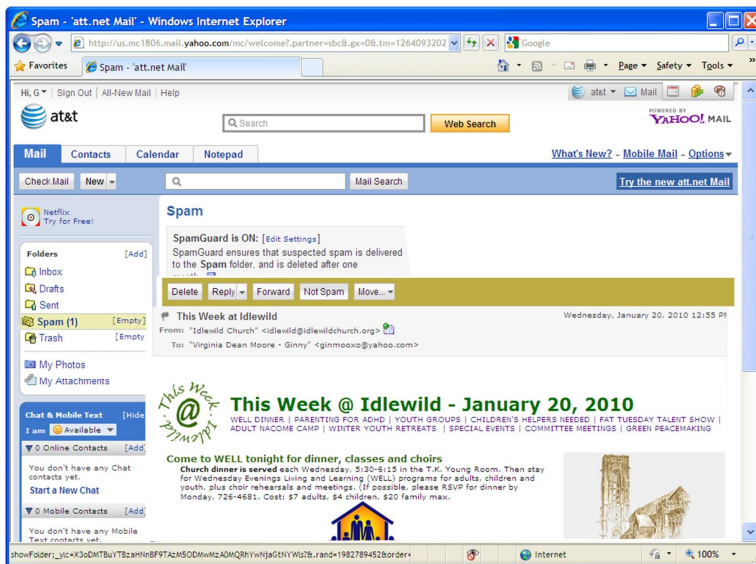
Spam - 'att.net Mail' - Windows Internet Explorer

http://us.mc1806.mail.yahoo.com/mc/welcome?.partner=sbc&.gx=0&.tm=1264093202

Google

Favorites | Spam - 'att.net Mail'

Page ▾ Safety ▾ Tools ▾

Hi, G ▾ | Sign Out | All-New Mail | Help

at&t ▾ Mail

at&t

Search

Web Search

POWERED BY YAHOO! MAIL

Mail | Contacts | Calendar | Notepad

What's New? - Mobile Mail - Options ▾

Check Mail | New ▾

Mail Search

Try the new att.net Mail

Netflix Try for Free!

Folders [Add]

Inbox

Drafts

Sent

Spam (1) [Empty]

Trash [Empty]

My Photos

My Attachments

Chat & Mobile Text [Hide]

I am Available ▾

▼ 0 Online Contacts [Add]

You don't have any Chat contacts yet.

Start a New Chat

▼ 0 Mobile Contacts [Add]

You don't have any Mobile Text contacts yet.

Spam

SpamGuard is ON: [Edit Settings]

SpamGuard ensures that suspected spam is delivered to the Spam folder, and is deleted after one month.

Delete | Reply ▾ | Forward | Not Spam | Move... ▾

This Week at Idlewild

Wednesday, January 20, 2010 12:55 PM

From: "Idlewild Church" <idlewild@idlewildchurch.org>

To: "Virginia Dean Moore - Ginny" <ginmooxo@yahoo.com>

This Week @ Idlewild

This Week @ Idlewild - January 20, 2010

WELL DINNER | PARENTING FOR ADHD | YOUTH GROUPS | CHILDREN'S HELPERS NEEDED | FAT TUESDAY TALENT SHOW | ADULT NACOME CAMP | WINTER YOUTH RETREATS | SPECIAL EVENTS | COMMITTEE MEETINGS | GREEN PEACEMAKING

Come to WELL tonight for dinner, classes and choirs

Church dinner is served each Wednesday, 5:30-6:15 in the T.K. Young Room. Then stay for Wednesday Evenings Living and Learning (WELL) programs for adults, children and youth, plus choir rehearsals and meetings. (If possible, please RSVP for dinner by Monday, 726-4681. Cost: $7 adults, $4 children, $20 family max.

showFolder;_ylc=X3oDMTBuYTBzaHNnBF9TAzM5ODMwMzA0MQRhYwNjaGtNYWls?&.rand=1982789452&order=

Internet

100%